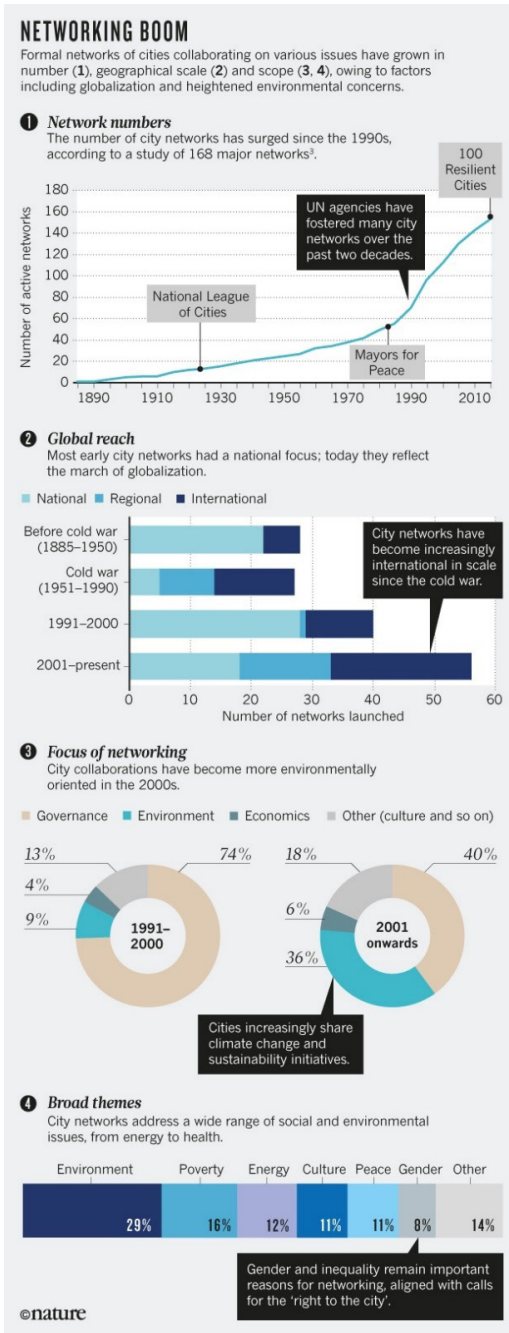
NETWORKING BOOM

Formal networks of cities collaborating on various issues have grown in number (1), geographical scale (2) and scope (3, 4), owing to factors including globalization and heightened environmental concerns.

1 Network numbers
The number of city networks has surged since the 1990s, according to a study of 168 major networks³.

100 Resilient Cities

UN agencies have fostered many city networks over the past two decades.

National League of Cities

Mayors for Peace

Number of active networks

180
160
140
120
100
80
60
40
20
0

1890 1910 1930 1950 1970 1990 2010

2 Global reach
Most early city networks had a national focus; today they reflect the march of globalization.

National Regional International

Before cold war (1885–1950)
Cold war (1951–1990)
1991–2000
2001–present

City networks have become increasingly international in scale since the cold war.

0 10 20 30 40 50 60
Number of networks launched

3 Focus of networking
City collaborations have become more environmentally oriented in the 2000s.

Governance Environment Economics Other (culture and so on)

13% 74%
4%
9%
1991–2000

18% 40%
6%
36%
2001 onwards

Cities increasingly share climate change and sustainability initiatives.

4 Broad themes
City networks address a wide range of social and environmental issues, from energy to health.

| Environment | Poverty | Energy | Culture | Peace | Gender | Other |
|---|---|---|---|---|---|---|
| 29% | 16% | 12% | 11% | 11% | 8% | 14% |

Gender and inequality remain important reasons for networking, aligned with calls for the 'right to the city'.

©nature